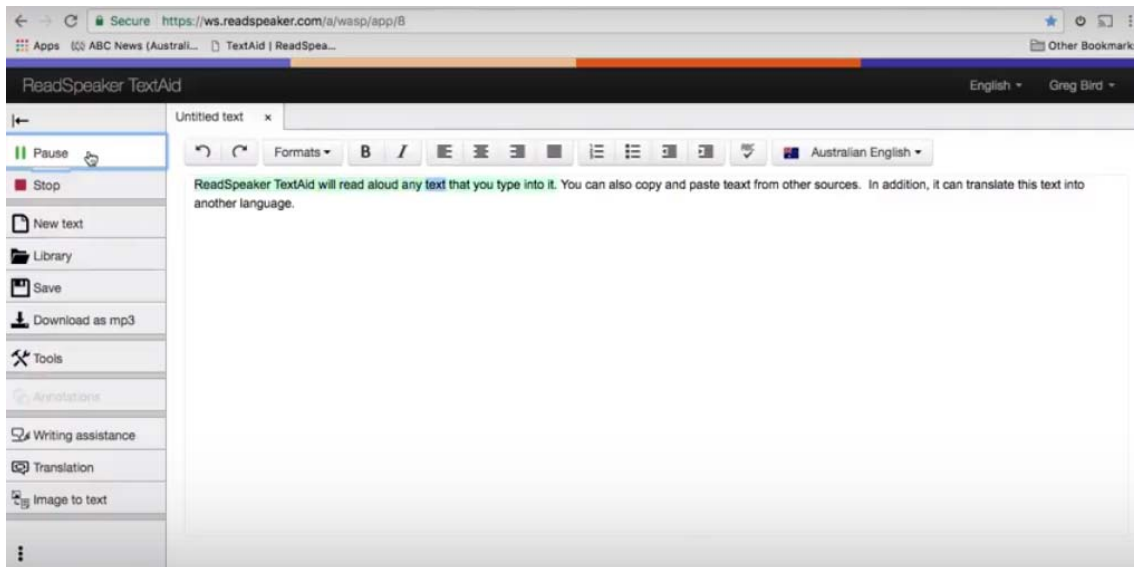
Secure https://ws.readspeaker.com/a/wasp/app/8

Apps ABC News (Australi... TextAid | ReadSpea...

Other Bookmark

ReadSpeaker TextAid

English ▾ Greg Bird ▾

Untitled text ×

Pause

Stop

New text

Library

Save

Download as mp3

Tools

Annotations

Writing assistance

Translation

Image to text

Formats ▾ B I

Australian English ▾

ReadSpeaker TextAid will read aloud any text that you type into it. You can also copy and paste teaxt from other sources. In addition, it can translate this text into another language.